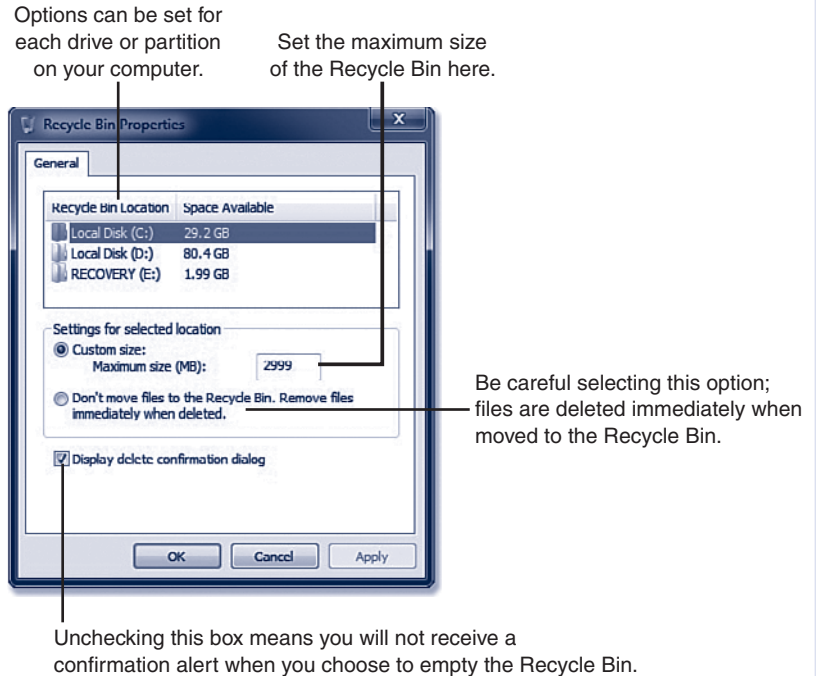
Options can be set for each drive or partition on your computer.

Set the maximum size of the Recycle Bin here.

Recycle Bin Properties

X

General

| Recycle Bin Location | Space Available |
|---|---|
| Local Disk (C:) | 29.2 GB |
| Local Disk (D:) | 80.4 GB |
| RECOVERY (E:) | 1.99 GB |

Settings for selected location

Custom size:

Maximum size (MB): 2999

Don't move files to the Recycle Bin. Remove files immediately when deleted.

Display delete confirmation dialog

OK Cancel Apply

Be careful selecting this option; files are deleted immediately when moved to the Recycle Bin.

Unchecking this box means you will not receive a confirmation alert when you choose to empty the Recycle Bin.